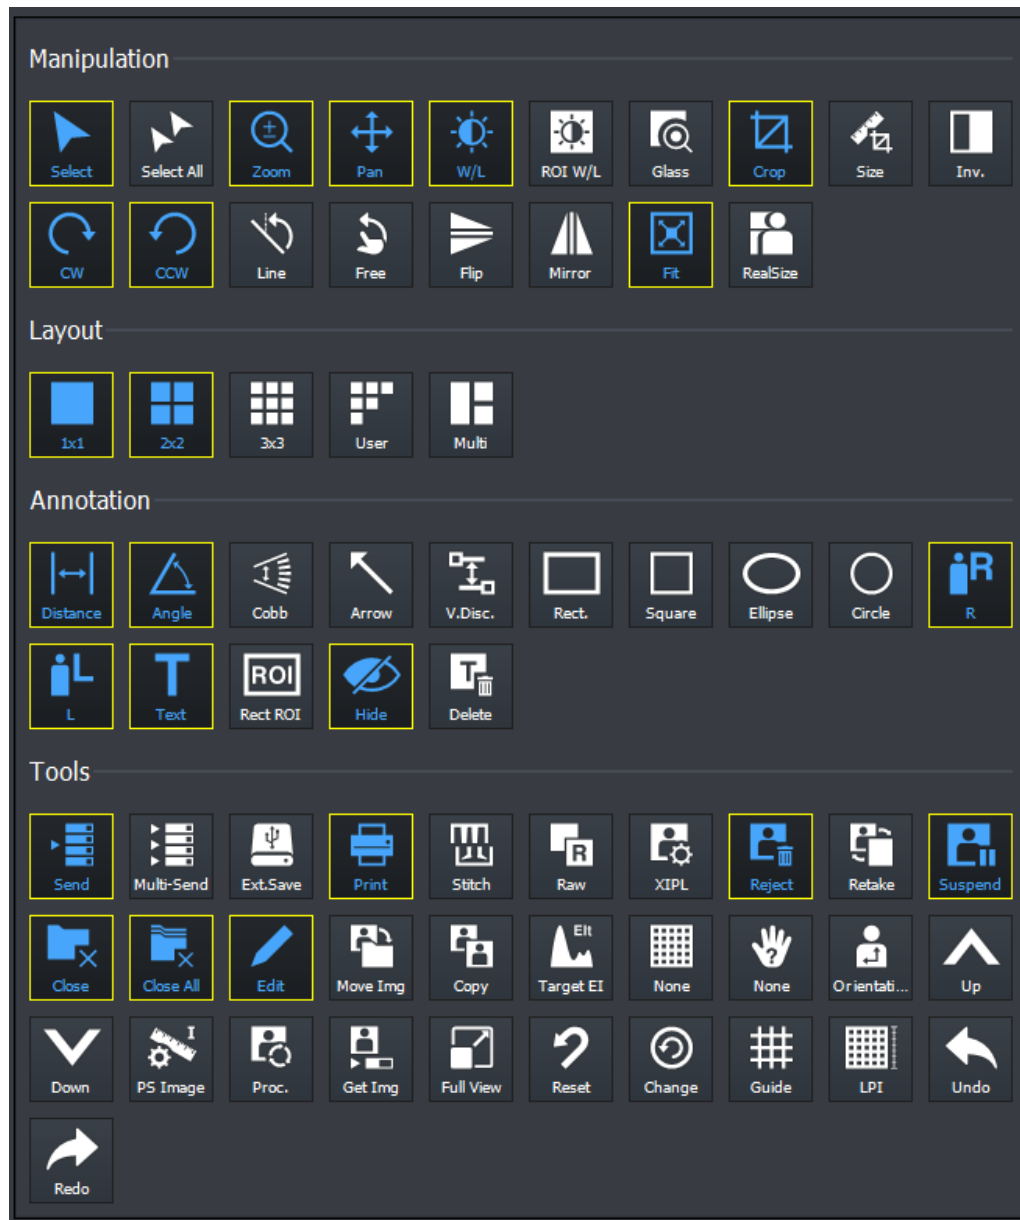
Manipulation

Select
Select All
Zoom
Pan
W/L
ROI W/L
Glass
Crop
Size
Inv.
CW
CCW
Line
Free
Flip
Mirror
Fit
RealSize

Layout

1x1
2x2
3x3
User
Multi

Annotation

Distance
Angle
Cobb
Arrow
V.Disc.
Rect.
Square
Ellipse
Circle
R
L
Text
ROI
Rect ROI
Hide
Delete

Tools

Send
Multi-Send
Ext.Save
Print
Stitch
Raw
XIPL
Reject
Retake
Suspend
Close
Close All
Edit
Move Img
Copy
EIt
Target EI
None
None
Orientati...
Up
Down
PS Image
Proc.
Get Img
Full View
Reset
Change
Guide
LPI
Undo
Redo